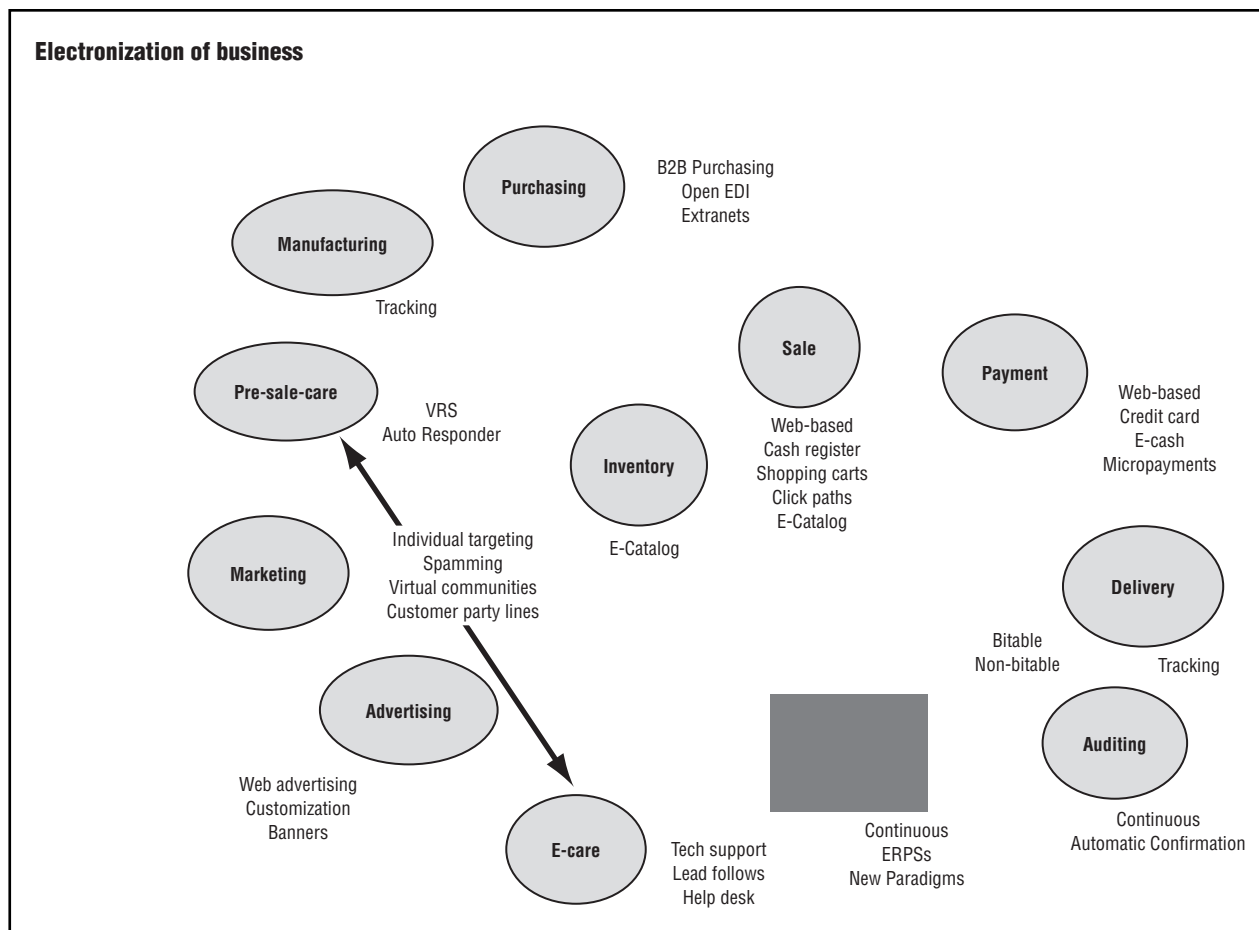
Electronization of business

Purchasing

B2B Purchasing
Open EDI
Extranets

Manufacturing

Tracking

Sale

Payment

Pre-sale-care

VRS
Auto Responder

Web-based
Credit card
E-cash
Micropayments

Inventory

Web-based
Cash register
Shopping carts
Click paths
E-Catalog

Individual targeting
Spamming
Virtual communities
Customer party lines

E-Catalog

Marketing

Delivery

Bitable
Non-bitable

Tracking

Advertising

Auditing

Web advertising
Customization
Banners

Continuous
Automatic Confirmation

Continuous
ERPSs
New Paradigms

E-care

Tech support
Lead follows
Help desk